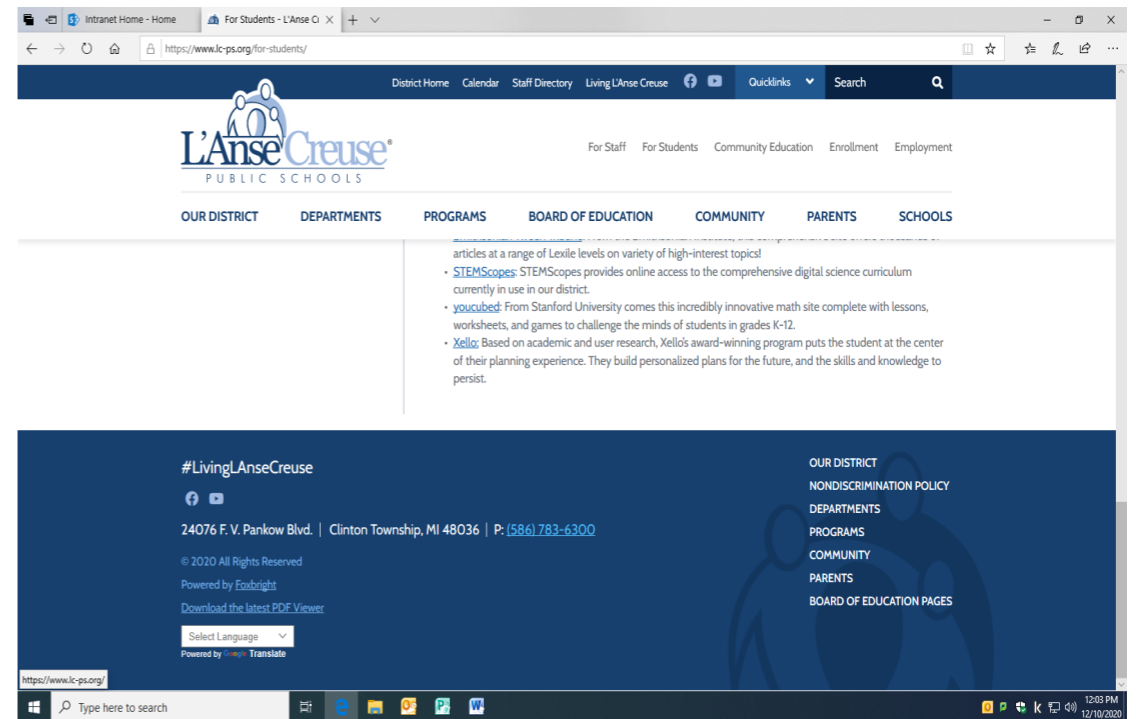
Intranet Home - Home

For Students - L'Anse Cr ×

https://www.lc-ps.org/for-students/

District Home   Calendar   Staff Directory   Living L'Anse Creuse   Quicklinks   Search

L'Anse Creuse®
PUBLIC SCHOOLS

For Staff   For Students   Community Education   Enrollment   Employment

OUR DISTRICT   DEPARTMENTS   PROGRAMS   BOARD OF EDUCATION   COMMUNITY   PARENTS   SCHOOLS

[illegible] articles at a range of Lexile levels on variety of high-interest topics!

• STEMScopes: STEMScopes provides online access to the comprehensive digital science curriculum currently in use in our district.
• youcubed: From Stanford University comes this incredibly innovative math site complete with lessons, worksheets, and games to challenge the minds of students in grades K-12.
• Xello: Based on academic and user research, Xello's award-winning program puts the student at the center of their planning experience. They build personalized plans for the future, and the skills and knowledge to persist.

#LivingLAnseCreuse

24076 F. V. Pankow Blvd. | Clinton Township, MI 48036 | P: (586) 783-6300

© 2020 All Rights Reserved

Powered by Foxbright

Download the latest PDF Viewer

Select Language

Powered by Google Translate

OUR DISTRICT
NONDISCRIMINATION POLICY
DEPARTMENTS
PROGRAMS
COMMUNITY
PARENTS
BOARD OF EDUCATION PAGES

https://www.lc-ps.org/

Type here to search

12:03 PM
12/10/2020